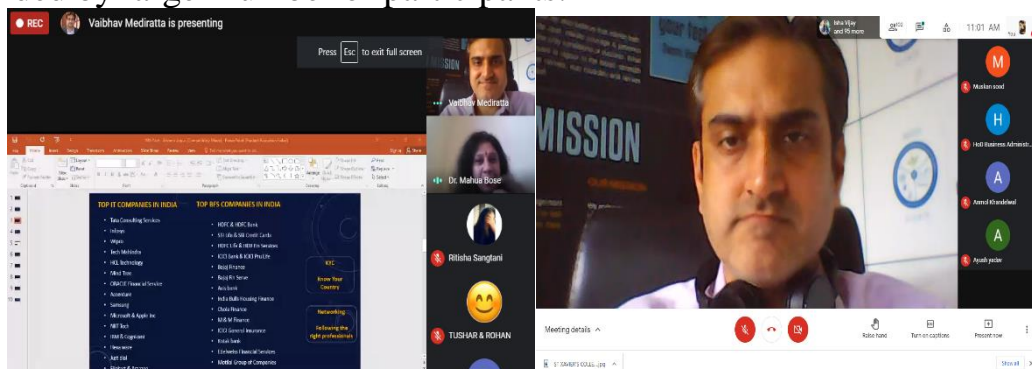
REC Vaibhav Mediratta is presenting

Press Esc to exit full screen

Vaibhav Mediratta

Dr. Mahua Bose

Ritisha Sangtani

TUSHAR & ROHAN

TOP IT COMPANIES IN INDIA

- Tata Consulting Services
- Infosys
- Wipro
- Tech Mahindra
- HCL Technology
- Mind Tree
- ORACLE Financial Service
- Accenture
- Samsung
- Microsoft & Apple Inc
- NIIT Tech
- IBM & Cognizant
- Hexaware
- Just dial
- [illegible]

TOP BFS COMPANIES IN INDIA

- HDFC & HDFC Bank
- SBI Life & SBI Credit Cards
- HDFC Life & HDB Fin Services
- ICICI Bank & ICICI Pru Life
- Bajaj Finance
- Bajaj Fin Serve
- Axis bank
- India Bulls Housing Finance
- Chola Finance
- M&M Finance
- ICICI General Insurance
- Kotak Bank
- Edelweiss Financial Services
- Motilal Group of Companies

KYC

Know Your Country

Networking

Following the right professionals

Isha Vijay and 95 more

11:01 AM

MISSION

M Muskan sood

H Holi Business Administ...

A Anmol Khandelwal

A Ayush yadav

Meeting details

Raise hand

Turn on captions

Present now

Show all